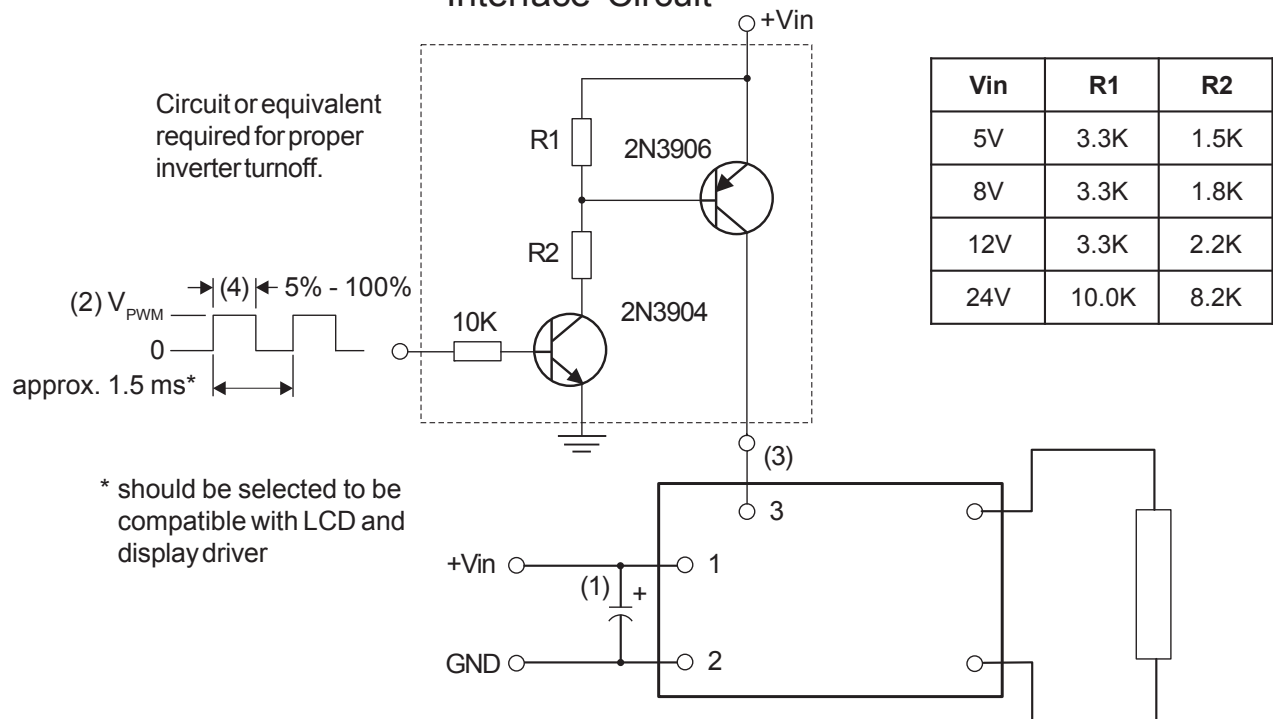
Interface Circuit

+Vin

Circuit or equivalent required for proper inverter turnoff.

R1

2N3906

R2

(2) $V_{PWM}$

(4)

5% - 100%

0

approx. 1.5 ms*

10K

2N3904

| Vin | R1 | R2 |
|---|---|---|
| 5V | 3.3K | 1.5K |
| 8V | 3.3K | 1.8K |
| 12V | 3.3K | 2.2K |
| 24V | 10.0K | 8.2K |

(3)

* should be selected to be compatible with LCD and display driver

3

+Vin

1

(1)

+

GND

2